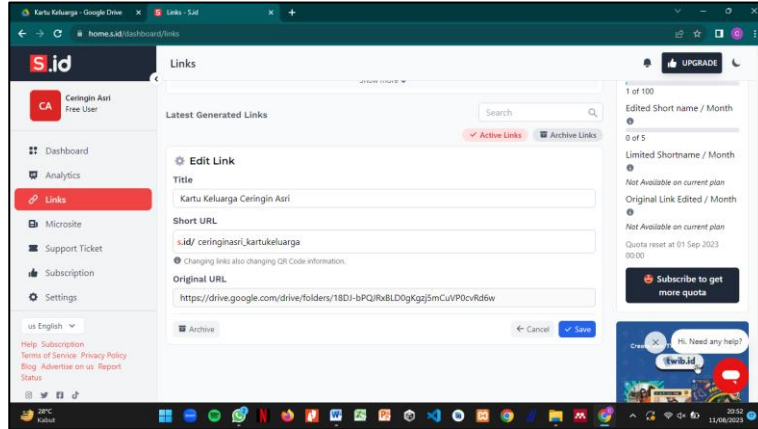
Kartu Keluarga - Google Drive ×
S Links - S.id ×
+
home.s.id/dashboard/links

S.id
Links
UPGRADE

CA
Ceringin Asri
Free User

Dashboard
Analytics
Links
Microsite
Support Ticket
Subscription
Settings

us English

Help Subscription
Terms of Service Privacy Policy
Blog Advertise on us Report
Status

Show more

Latest Generated Links
Search
Active Links
Archive Links

Edit Link
Title
Kartu Keluarga Ceringin Asri
Short URL
s.id/ ceringinasri_kartukeluarga
Changing links also changing QR Code information.
Original URL
https://drive.google.com/drive/folders/18DJ-bPQJRxBLD0gKgzj5mCuVP0cvRd6w
Archive
Cancel
Save

1 of 100
Edited Short name / Month
0 of 5
Limited Shortname / Month
Not Available on current plan
Original Link Edited / Month
Not Available on current plan
Quota reset at 01 Sep 2023 00:00
Subscribe to get more quota

Hi. Need any help?
twib.id

28°C
Kabut
20:52
11/08/2023